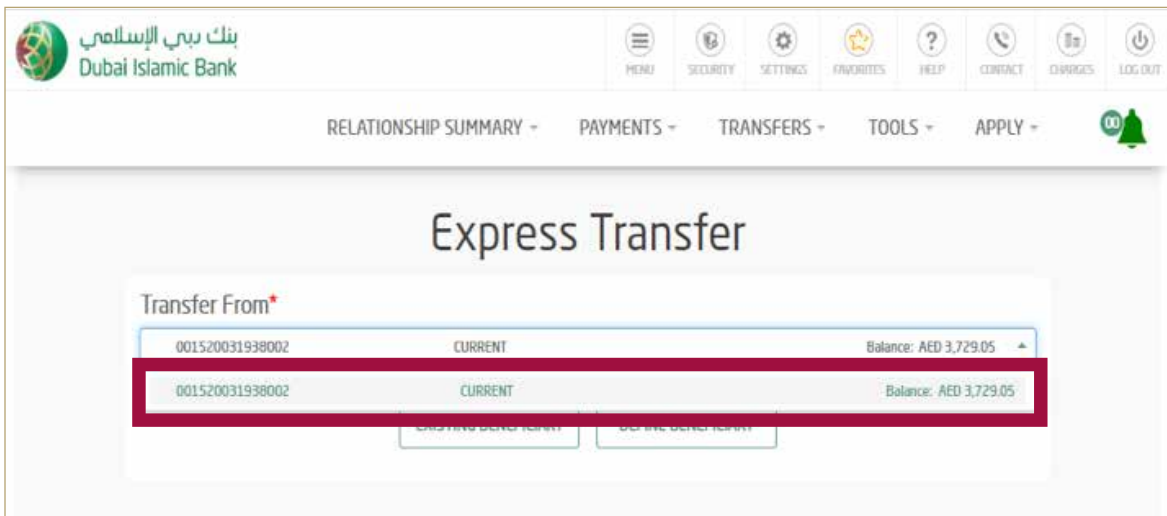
بنك دبي الإسلامي
Dubai Islamic Bank

MENU SECURITY SETTINGS FAVORITES HELP CONTACT CHARGES LOG OUT

RELATIONSHIP SUMMARY PAYMENTS TRANSFERS TOOLS APPLY

00

Express Transfer

Transfer From*

001520031938002 CURRENT Balance: AED 3,729.05

001520031938002 CURRENT Balance: AED 3,729.05

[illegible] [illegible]